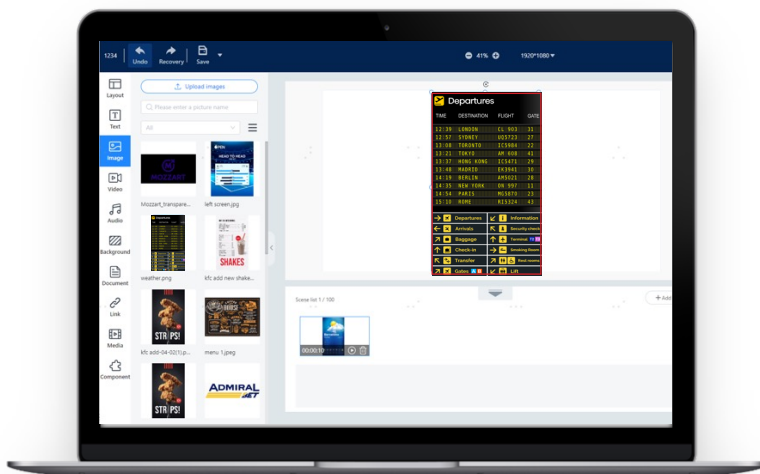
1234 Undo Recovery Save

41%

1920*1080

Layout

Text

Image

Video

Audio

Background

Document

Link

Media

Component

Upload images

Please enter a picture name

All

MOZZART

Mozzart_transpare...

left screen.jpg

weather.png

SHAKES

kfc add new shake...

STR PS!

kfc add-04-02(1).p...

menu 1.jpeg

STR PS!

ADMIRAL BET

Departures

| TIME | DESTINATION | FLIGHT | GATE |
|---|---|---|---|
| 12:39 | LONDON | CL 903 | 21 |
| 12:57 | SYDNEY | UD9723 | 27 |
| 13:08 | TORONTO | IC5984 | 22 |
| 13:21 | TOKYO | AM 608 | 41 |
| 13:37 | HONG KONG | IC5471 | 29 |
| 13:48 | MADRID | EK3941 | 30 |
| 14:19 | BERLIN | AM5621 | 28 |
| 14:35 | NEW YORK | ON 097 | 11 |
| 14:54 | PARIS | MU5879 | 23 |
| 15:10 | ROME | RI5324 | 43 |

Departures
Information
Arrivals
Security check
Baggage
Terminal
Check-in
Smoking Room
Transfer
Rest rooms
Gates
Lift

Scene list 1 / 100

+ Add

00:00:10